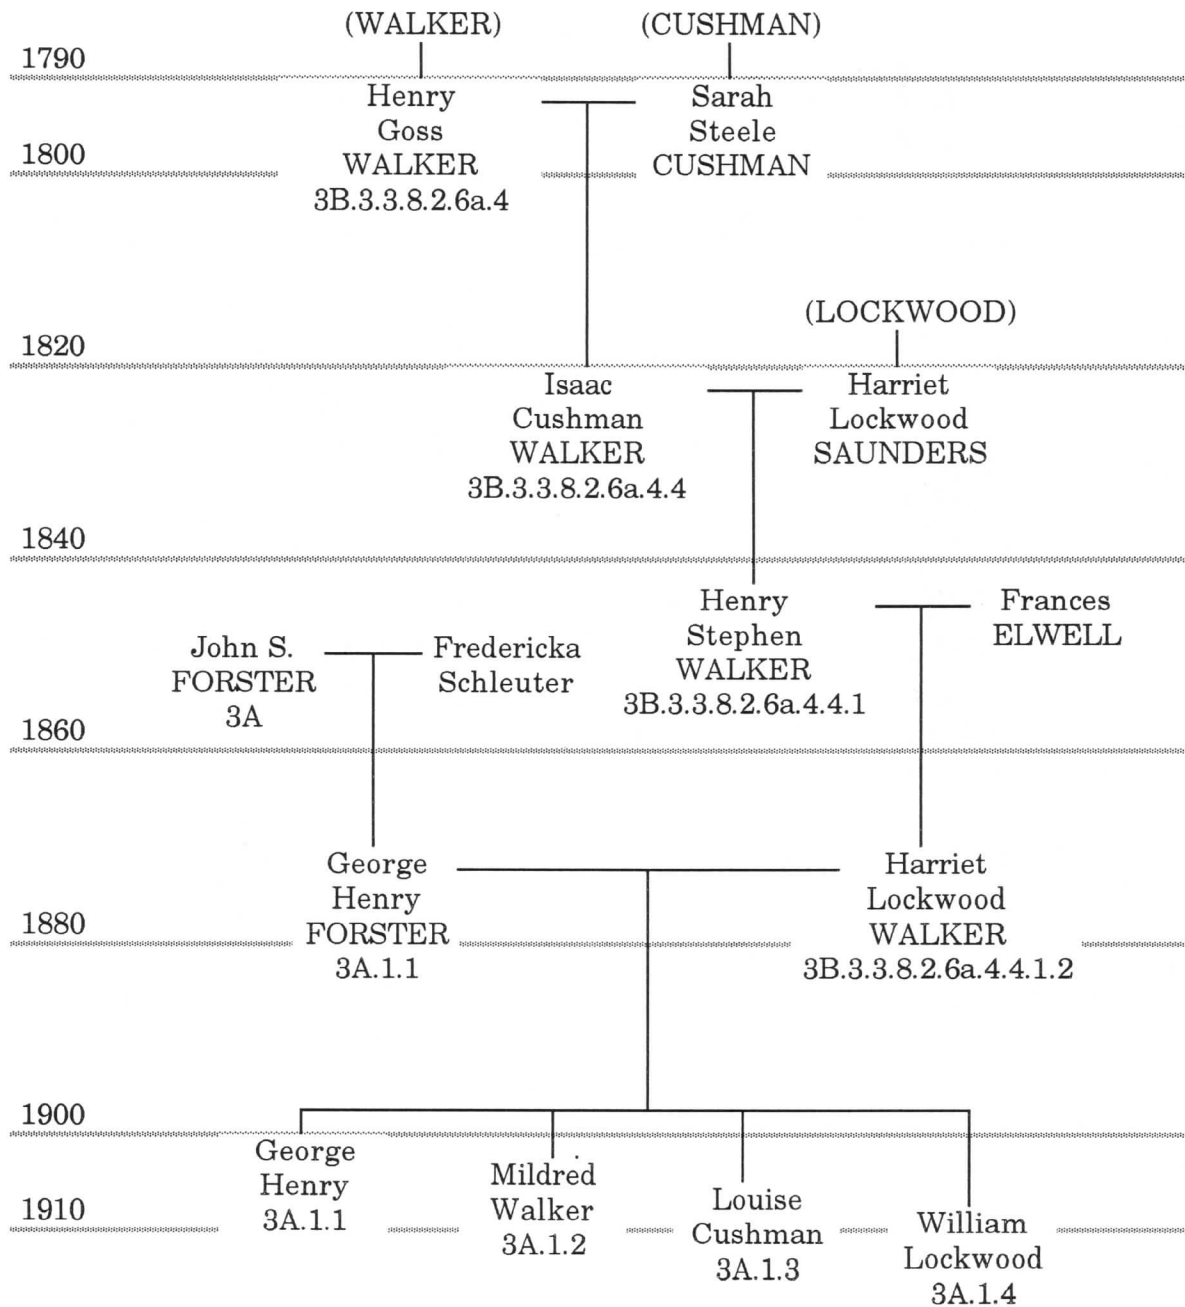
(WALKER) (CUSHMAN)

1790

Henry Goss WALKER 3B.3.3.8.2.6a.4

Sarah Steele CUSHMAN

1800

(LOCKWOOD)

1820

Isaac Cushman WALKER 3B.3.3.8.2.6a.4.4

Harriet Lockwood SAUNDERS

1840

Henry Stephen WALKER 3B.3.3.8.2.6a.4.4.1

Frances ELWELL

John S. FORSTER 3A

Fredericka Schleuter

1860

George Henry FORSTER 3A.1.1

Harriet Lockwood WALKER 3B.3.3.8.2.6a.4.4.1.2

1880

1900

George Henry 3A.1.1

Mildred Walker 3A.1.2

Louise Cushman 3A.1.3

William Lockwood 3A.1.4

1910